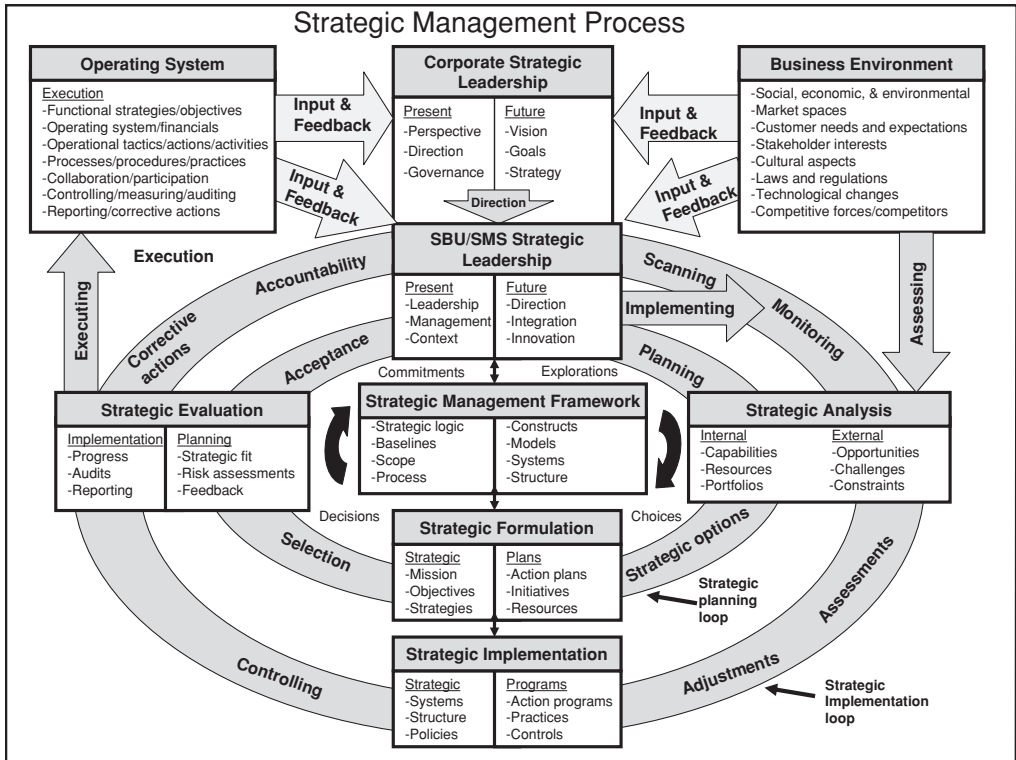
Strategic Management Process

Operating System

Execution
-Functional strategies/objectives
-Operating system/financials
-Operational tactics/actions/activities
-Processes/procedures/practices
-Collaboration/participation
-Controlling/measuring/auditing
-Reporting/corrective actions

Input & Feedback

Input & Feedback

Corporate Strategic Leadership

| Present | Future |
|---|---|
| -Perspective | -Vision |
| -Direction | -Goals |
| -Governance | -Strategy |

Direction

Input & Feedback

Input & Feedback

Business Environment

-Social, economic, & environmental
-Market spaces
-Customer needs and expectations
-Stakeholder interests
-Cultural aspects
-Laws and regulations
-Technological changes
-Competitive forces/competitors

Execution

Executing

Accountability

Corrective actions

Acceptance

SBU/SMS Strategic Leadership

| Present | Future |
|---|---|
| -Leadership | -Direction |
| -Management | -Integration |
| -Context | -Innovation |

Scanning

Implementing

Monitoring

Planning

Assessing

Commitments

Explorations

Strategic Evaluation

| Implementation | Planning |
|---|---|
| -Progress | -Strategic fit |
| -Audits | -Risk assessments |
| -Reporting | -Feedback |

Strategic Management Framework

| | |
|---|---|
| -Strategic logic | -Constructs |
| -Baselines | -Models |
| -Scope | -Systems |
| -Process | -Structure |

Strategic Analysis

| Internal | External |
|---|---|
| -Capabilities | -Opportunities |
| -Resources | -Challenges |
| -Portfolios | -Constraints |

Decisions

Choices

Selection

Strategic Formulation

| Strategic | Plans |
|---|---|
| -Mission | -Action plans |
| -Objectives | -Initiatives |
| -Strategies | -Resources |

Strategic options

Assessments

Strategic planning loop

Controlling

Strategic Implementation

| Strategic | Programs |
|---|---|
| -Systems | -Action programs |
| -Structure | -Practices |
| -Policies | -Controls |

Adjustments

Strategic Implementation loop